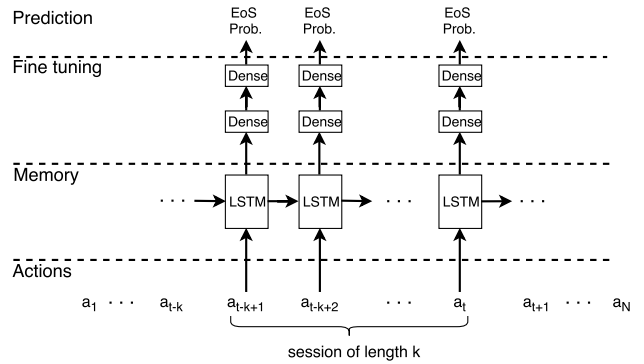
Prediction

EoS Prob.

EoS Prob.

EoS Prob.

Fine tuning

Dense

Dense

Dense

Dense

Dense

Dense

Memory

· · ·

LSTM

LSTM

· · ·

LSTM

· · ·

Actions

$a_1$ · · · $a_{t-k}$ $a_{t-k+1}$ $a_{t-k+2}$ · · · $a_t$ $a_{t+1}$ · · · $a_N$

session of length k